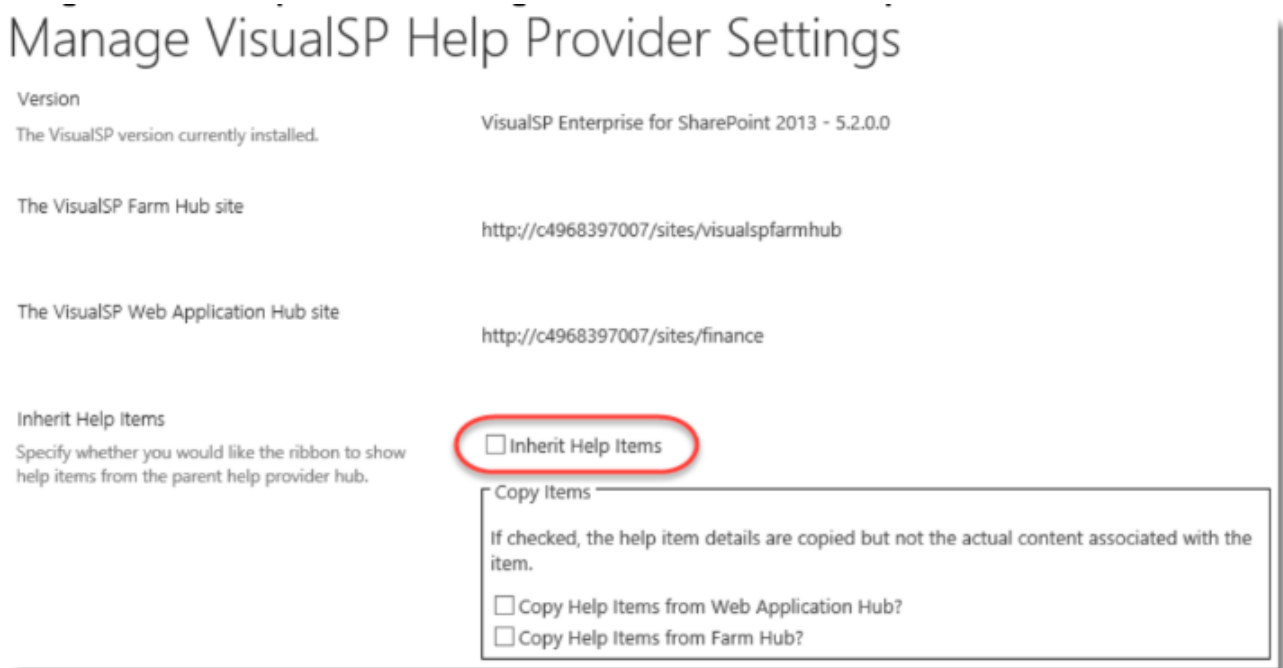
Manage VisualSP Help Provider Settings

Version

The VisualSP version currently installed.

VisualSP Enterprise for SharePoint 2013 - 5.2.0.0

The VisualSP Farm Hub site

http://c4968397007/sites/visualspfarmhub

The VisualSP Web Application Hub site

http://c4968397007/sites/finance

Inherit Help Items

Specify whether you would like the ribbon to show help items from the parent help provider hub.

☐ Inherit Help Items

Copy Items

If checked, the help item details are copied but not the actual content associated with the item.

☐ Copy Help Items from Web Application Hub?

☐ Copy Help Items from Farm Hub?